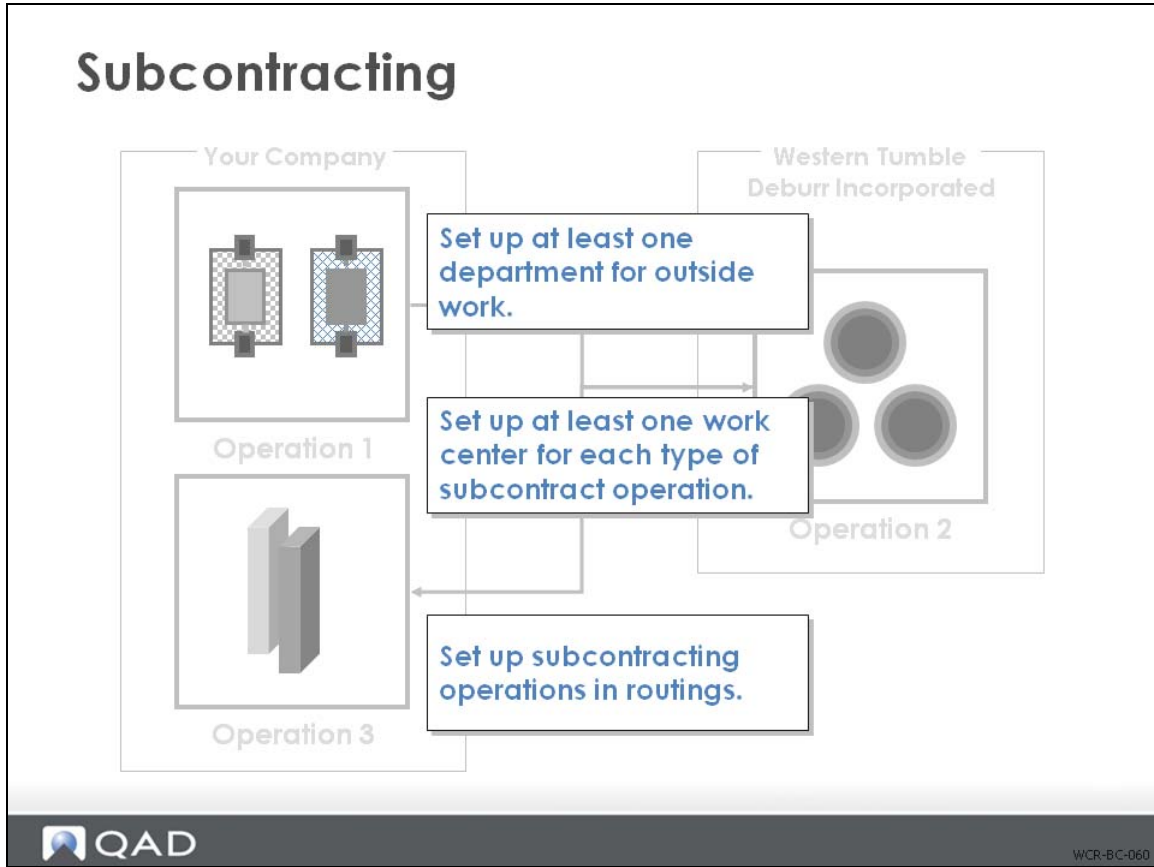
Subcontracting

Your Company

Western Tumble Deburr Incorporated

Set up at least one department for outside work.

Operation 1

Set up at least one work center for each type of subcontract operation.

Operation 2

Set up subcontracting operations in routings.

Operation 3

QAD

WCR-BC-060